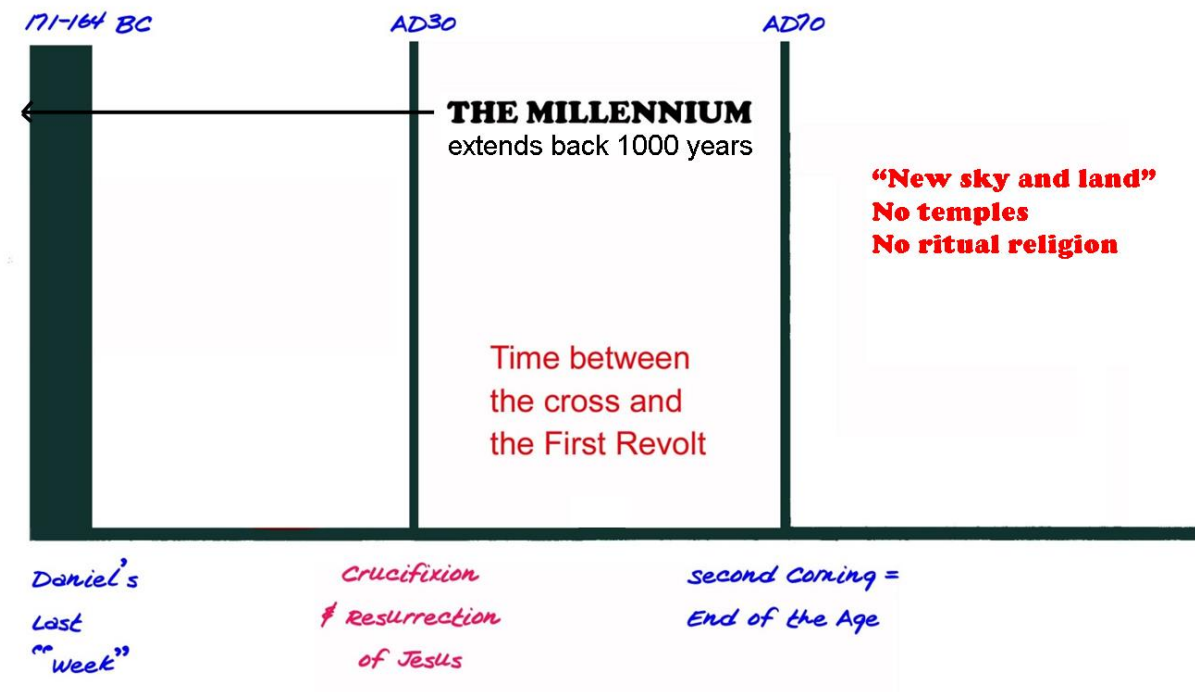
171-164 BC

AD30

AD70

THE MILLENNIUM
extends back 1000 years

"New sky and land"
No temples
No ritual religion

Time between the cross and the First Revolt

Daniel's Last "Week"

Crucifixion & Resurrection of Jesus

Second Coming = End of the Age